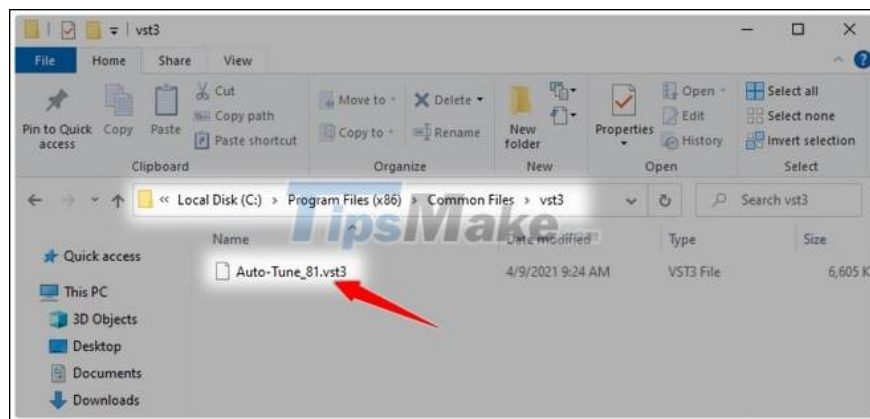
vst3

File Home Share View

Pin to Quick access Copy Paste Cut Copy path Paste shortcut
Clipboard

Move to Delete Copy to Rename
Organize

New folder
New

Properties Open Edit History
Open

Select all Select none Invert selection
Select

« Local Disk (C:) › Program Files (x86) › Common Files › vst3

Search vst3

TipsMake

Quick access
This PC
3D Objects
Desktop
Documents
Downloads

| Name | Date modified | Type | Size |
|---|---|---|---|
| Auto-Tune_81.vst3 | 4/9/2021 9:24 AM | VST3 File | 6,605 K |